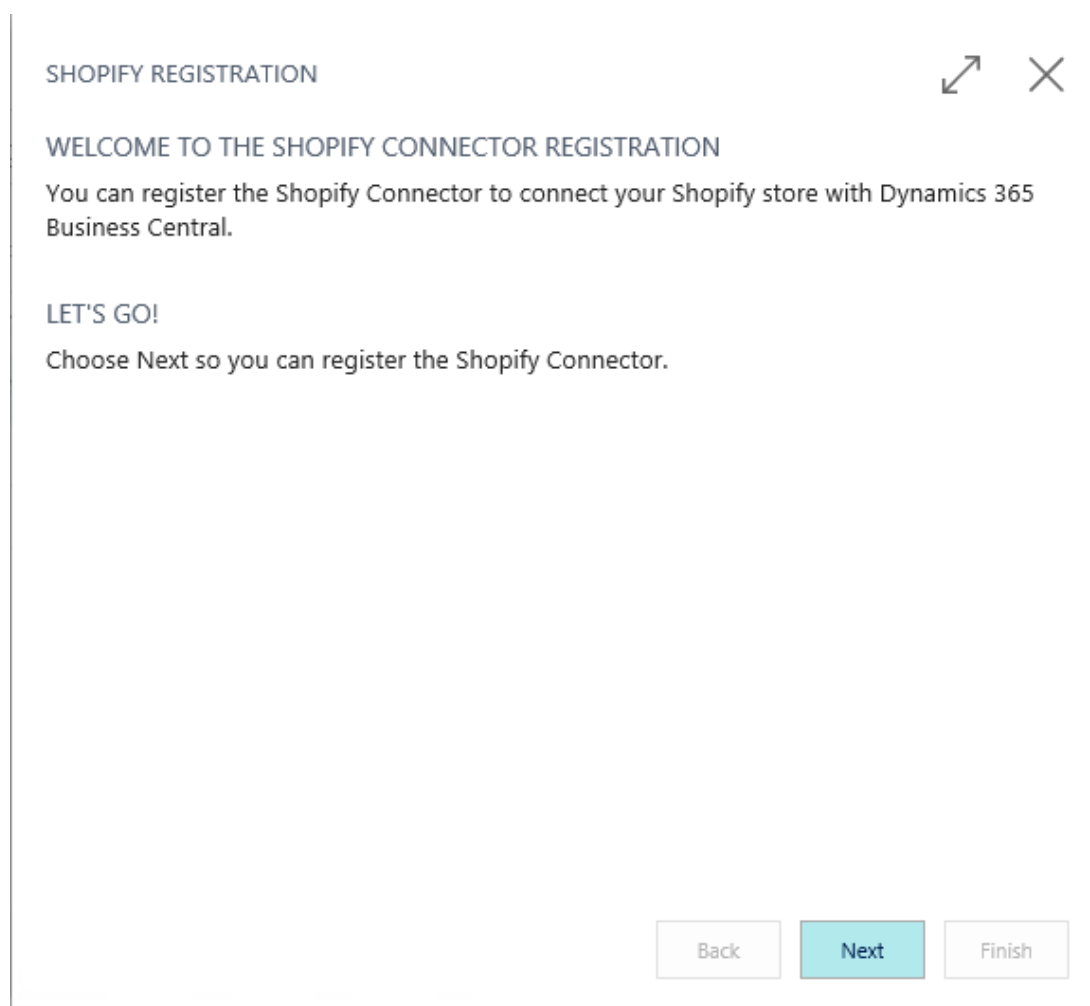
SHOPIFY REGISTRATION

WELCOME TO THE SHOPIFY CONNECTOR REGISTRATION

You can register the Shopify Connector to connect your Shopify store with Dynamics 365 Business Central.

LET'S GO!

Choose Next so you can register the Shopify Connector.

Back Next Finish